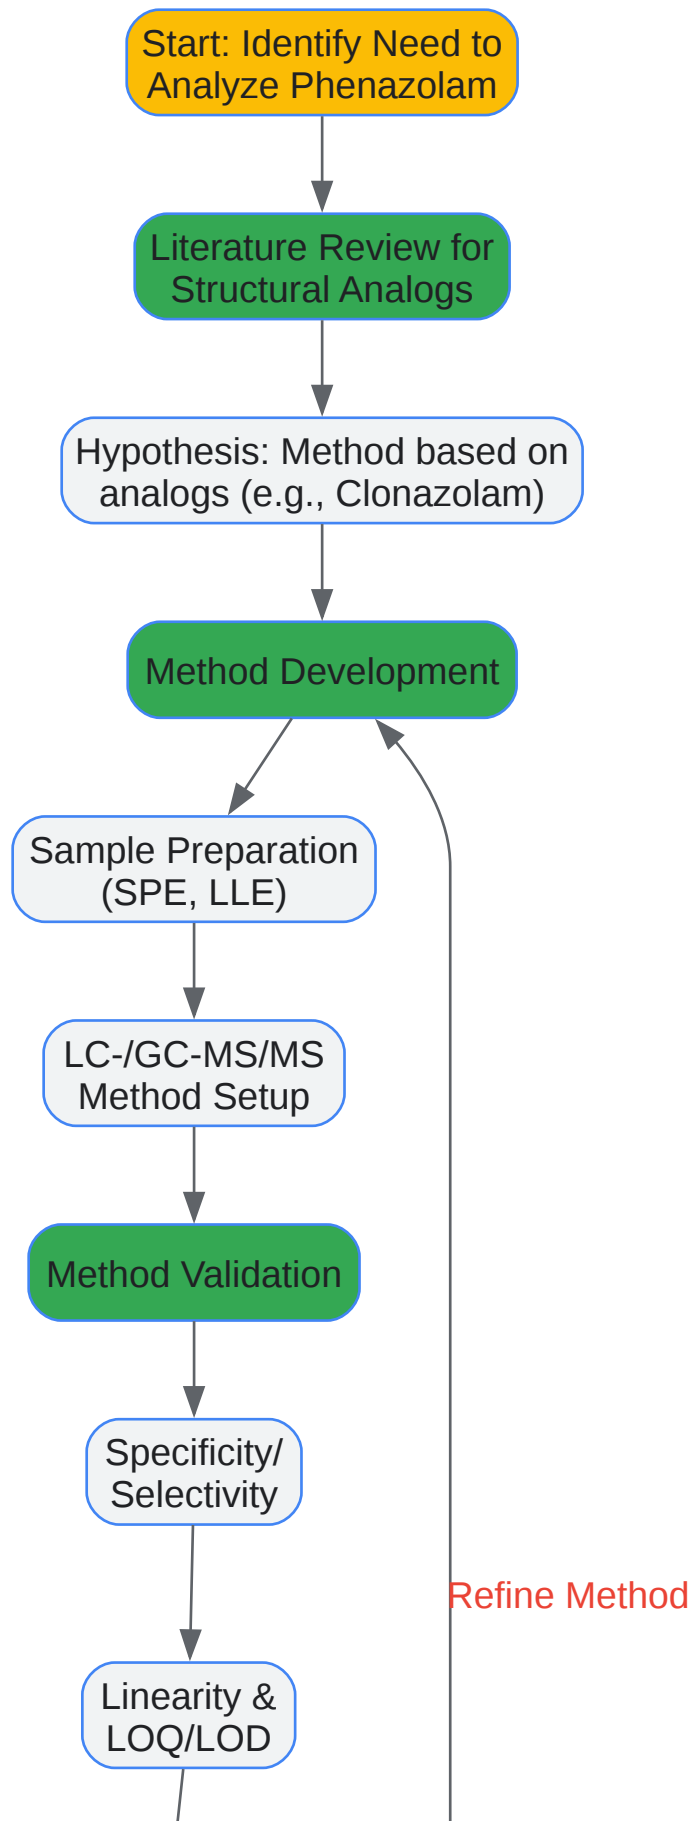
Start: Identify Need to Analyze Phenazolam

Literature Review for Structural Analogs

Hypothesis: Method based on analogs (e.g., Clonazolam)

Method Development

Sample Preparation (SPE, LLE)

LC-/GC-MS/MS Method Setup

Method Validation

Specificity/ Selectivity

Linearity & LOQ/LOD

Refine Method